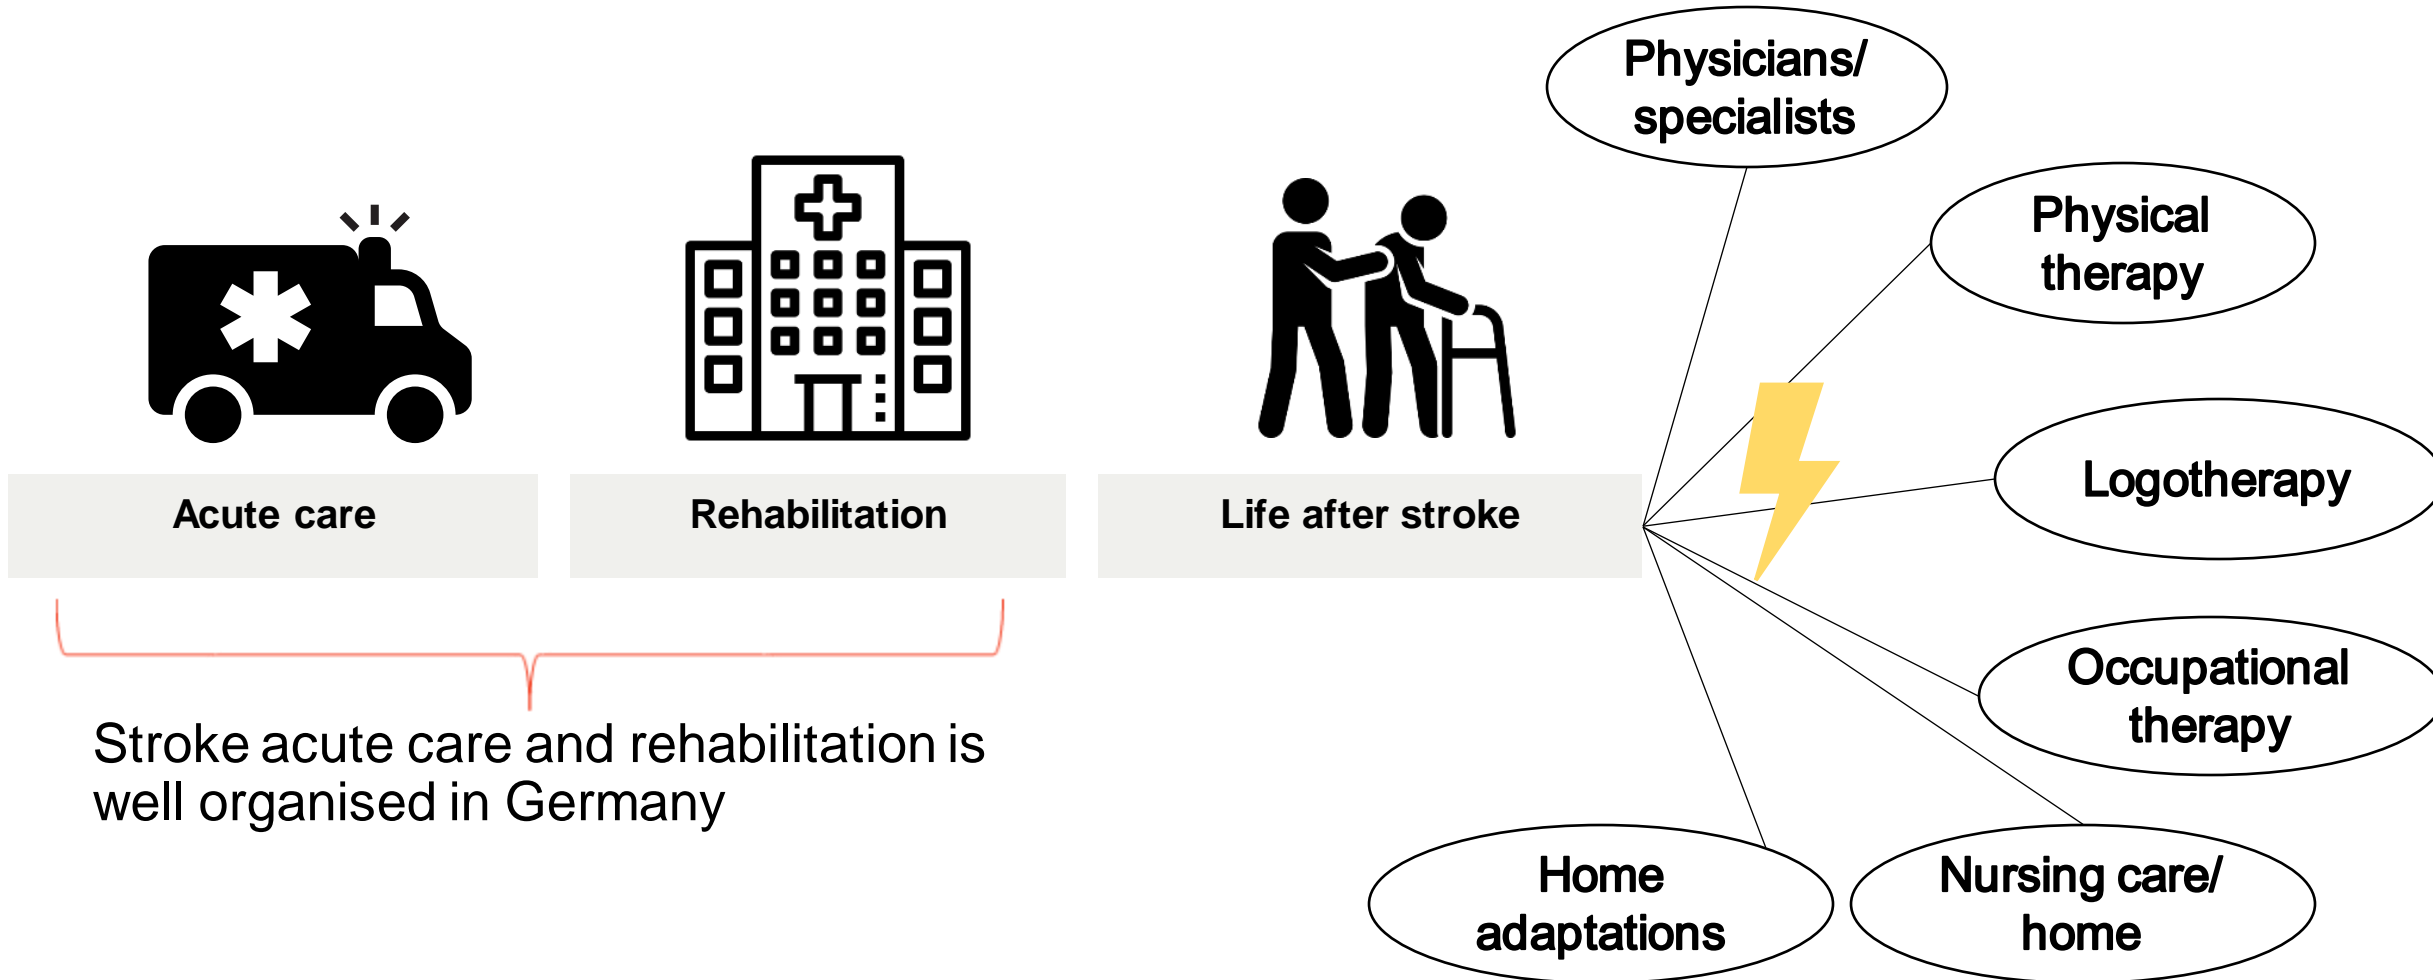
Acute care

Rehabilitation

Life after stroke

Physicians/ specialists

Physical therapy

Logotherapy

Occupational therapy

Nursing care/ home

Home adaptations

Stroke acute care and rehabilitation is well organised in Germany